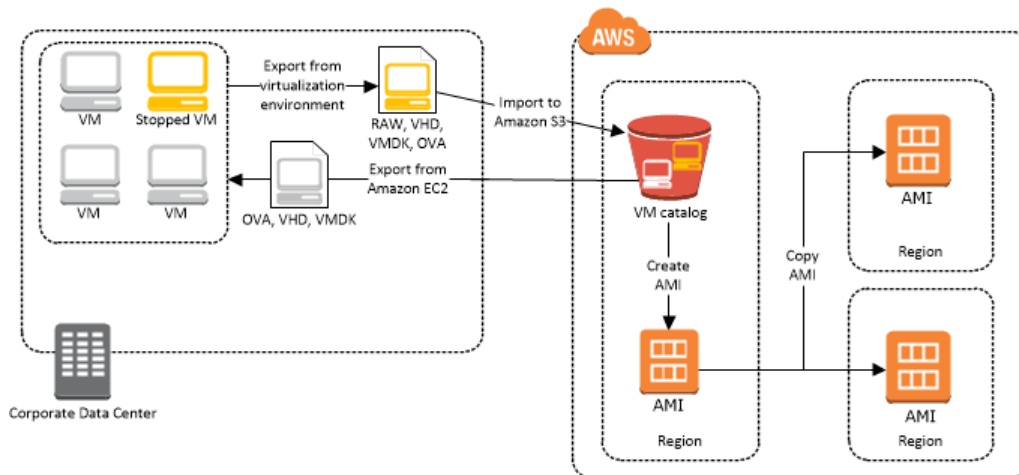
VM

Stopped VM

Export from virtualization environment

RAW, VHD, VMDK, OVA

Import to Amazon S3

VM

VM

OVA, VHD, VMDK

Export from Amazon EC2

Corporate Data Center

AWS

VM catalog

Create AMI

AMI

Region

Copy AMI

AMI

Region

AMI

Region